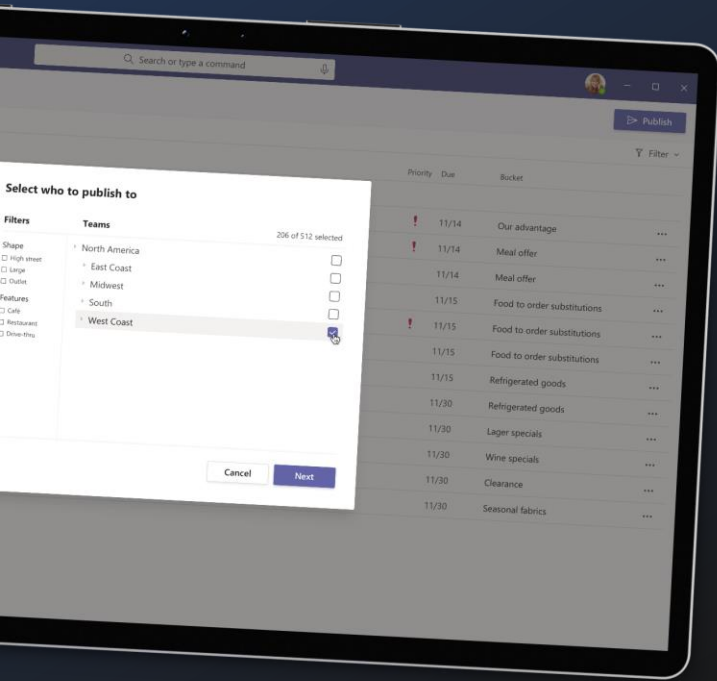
Search or type a command

Publish

Filter

Priority Due Bucket

| | | | |
|---|---|---|---|
| ! | 11/14 | Our advantage | ... |
| ! | 11/14 | Meal offer | ... |
| | 11/14 | Meal offer | ... |
| | 11/15 | Food to order substitutions | ... |
| ! | 11/15 | Food to order substitutions | ... |
| | 11/15 | Food to order substitutions | ... |
| | 11/15 | Refrigerated goods | ... |
| | 11/30 | Refrigerated goods | ... |
| | 11/30 | Lager specials | ... |
| | 11/30 | Wine specials | ... |
| | 11/30 | Clearance | ... |
| | 11/30 | Seasonal fabrics | ... |

Select who to publish to

Filters

Shape
High street
Large
Outlet

Features
Cafe
Restaurant
Drive-thru

Teams

206 of 512 selected

North America
East Coast
Midwest
South
West Coast

Cancel
Next